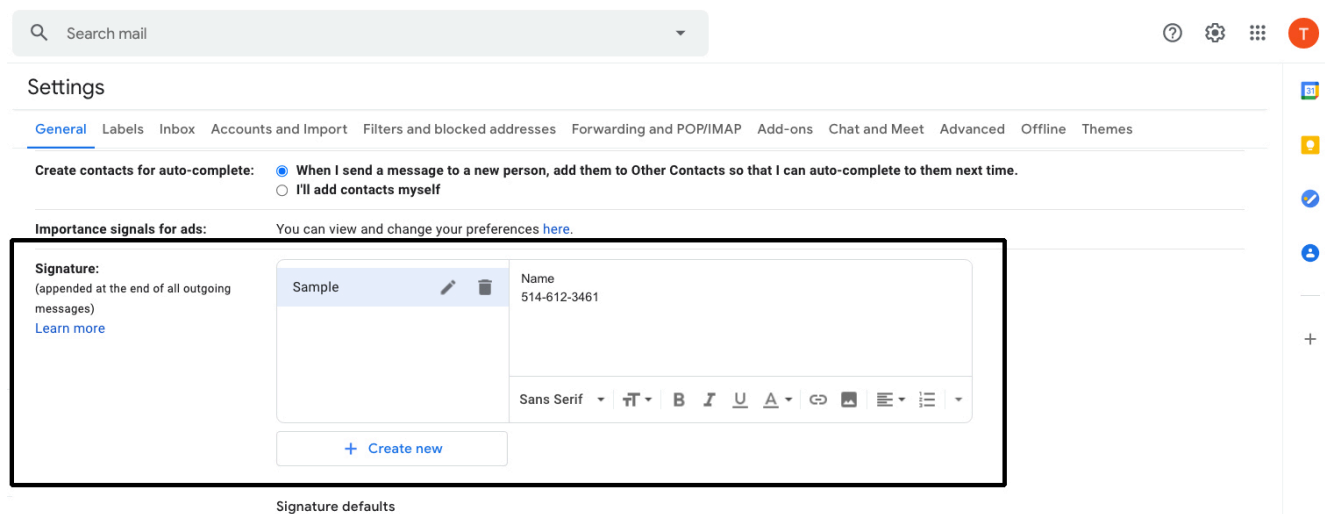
Search mail

T

Settings

General Labels Inbox Accounts and Import Filters and blocked addresses Forwarding and POP/IMAP Add-ons Chat and Meet Advanced Offline Themes

Create contacts for auto-complete:
When I send a message to a new person, add them to Other Contacts so that I can auto-complete to them next time.
I'll add contacts myself

Importance signals for ads:
You can view and change your preferences here.

Signature:
(appended at the end of all outgoing messages)
Learn more

Sample

Name
514-612-3461

Sans Serif

+ Create new

Signature defaults